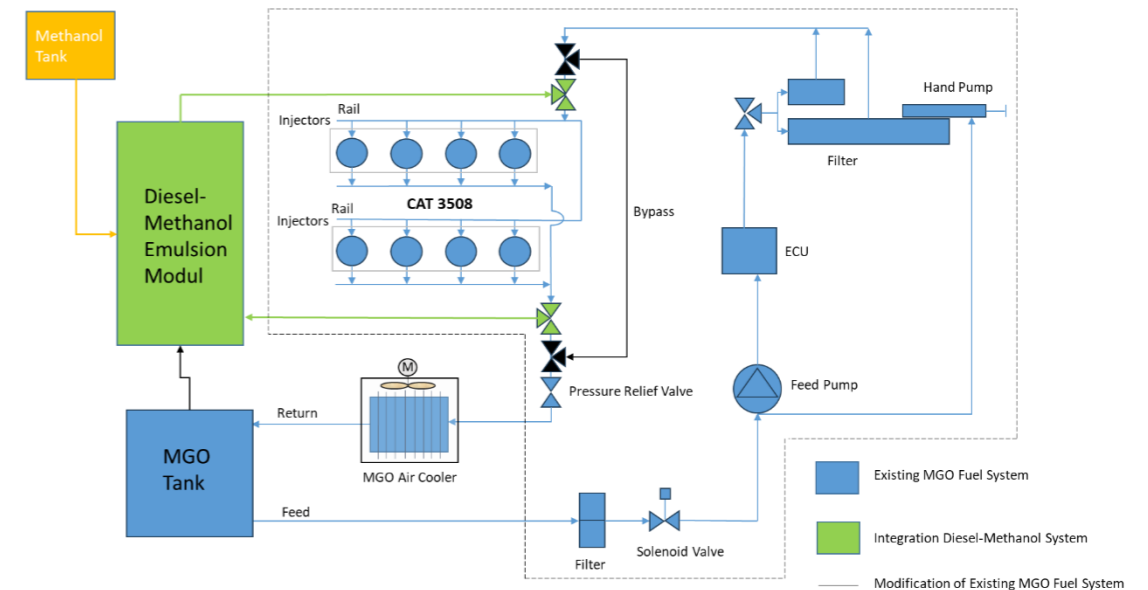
Methanol Tank

Diesel-Methanol Emulsion Modul

Rail

Injectors

CAT 3508

Rail

Injectors

Bypass

Hand Pump

Filter

ECU

M

Return

MGO Air Cooler

Pressure Relief Valve

Feed Pump

MGO Tank

Feed

Filter

Solenoid Valve

Existing MGO Fuel System

Integration Diesel-Methanol System

Modification of Existing MGO Fuel System